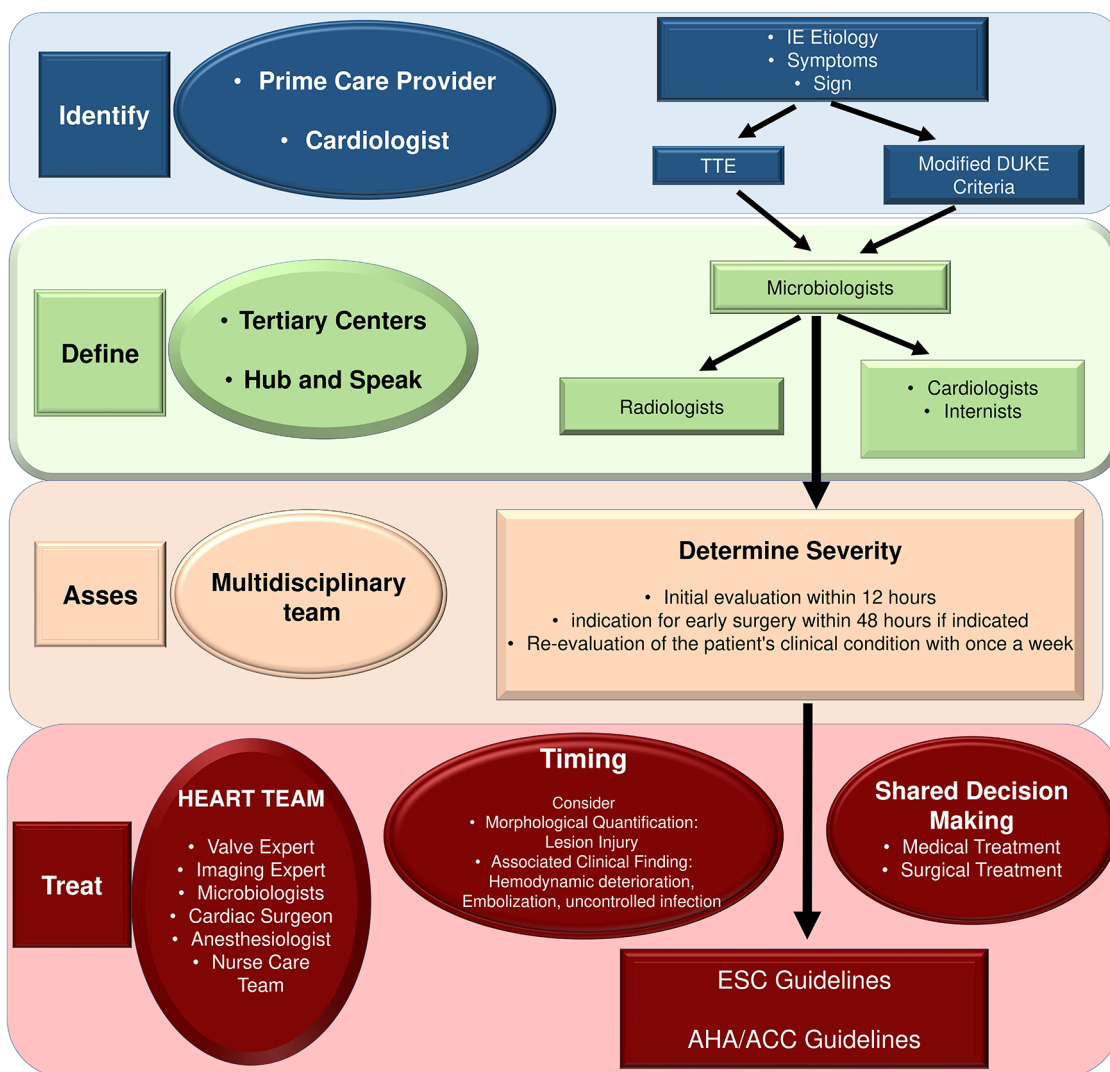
Identify

• Prime Care Provider
• Cardiologist

• IE Etiology
• Symptoms
• Sign

TTE

Modified DUKE Criteria

Define

• Tertiary Centers
• Hub and Speak

Microbiologists

Radiologists

• Cardiologists
• Internists

Asses

Multidisciplinary team

Determine Severity

• Initial evaluation within 12 hours
• indication for early surgery within 48 hours if indicated
• Re-evaluation of the patient's clinical condition with once a week

Treat

HEART TEAM

• Valve Expert
• Imaging Expert
• Microbiologists
• Cardiac Surgeon
• Anesthesiologist
• Nurse Care Team

Timing

Consider
• Morphological Quantification: Lesion Injury
• Associated Clinical Finding: Hemodynamic deterioration, Embolization, uncontrolled infection

Shared Decision Making

• Medical Treatment
• Surgical Treatment

ESC Guidelines

AHA/ACC Guidelines